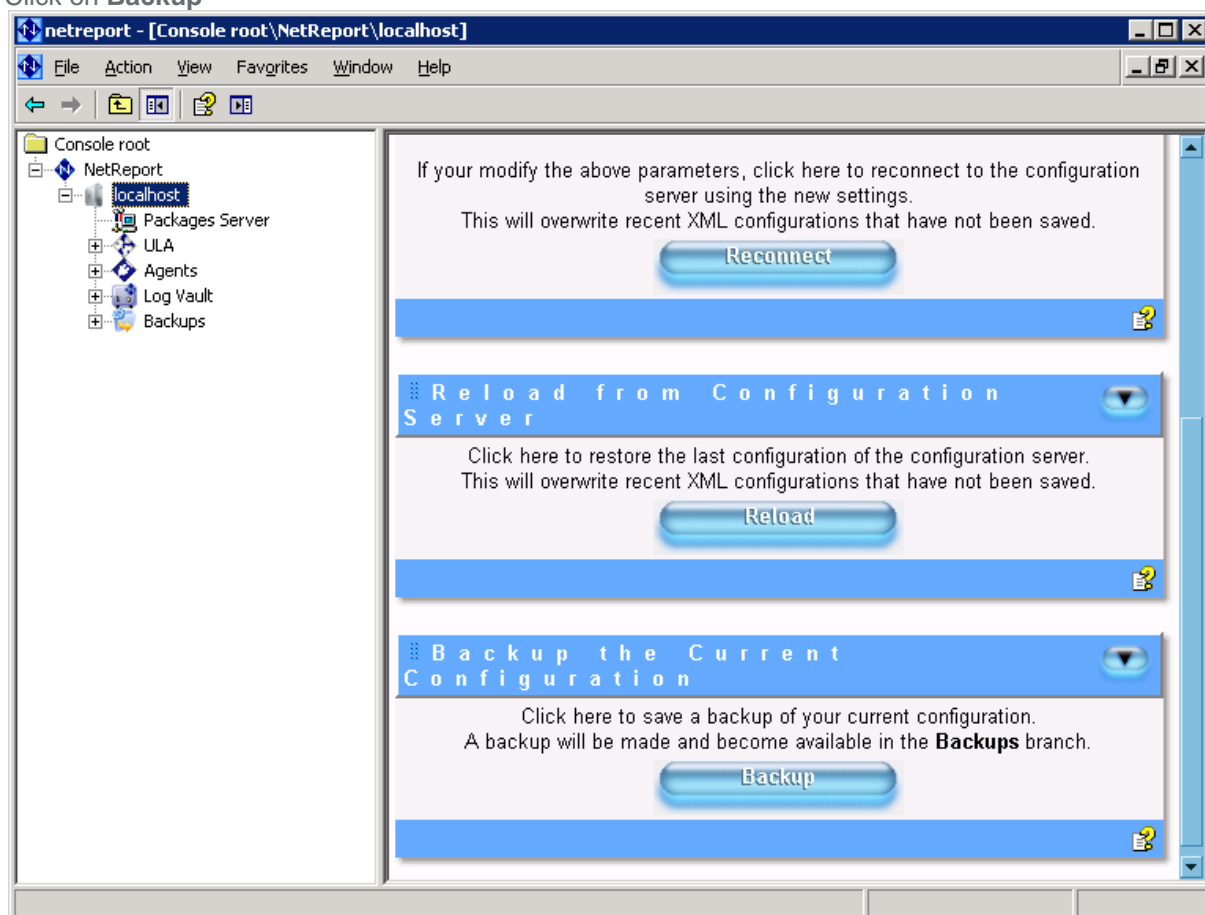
Click on **Backup**

netreport - [Console root\NetReport\localhost]

File Action View Favorites Window Help

Console root
NetReport
localhost
Packages Server
ULA
Agents
Log Vault
Backups

If your modify the above parameters, click here to reconnect to the configuration server using the new settings.
This will overwrite recent XML configurations that have not been saved.

Reconnect

Reload from Configuration Server

Click here to restore the last configuration of the configuration server.
This will overwrite recent XML configurations that have not been saved.

Reload

Backup the Current Configuration

Click here to save a backup of your current configuration.
A backup will be made and become available in the **Backups** branch.

Backup